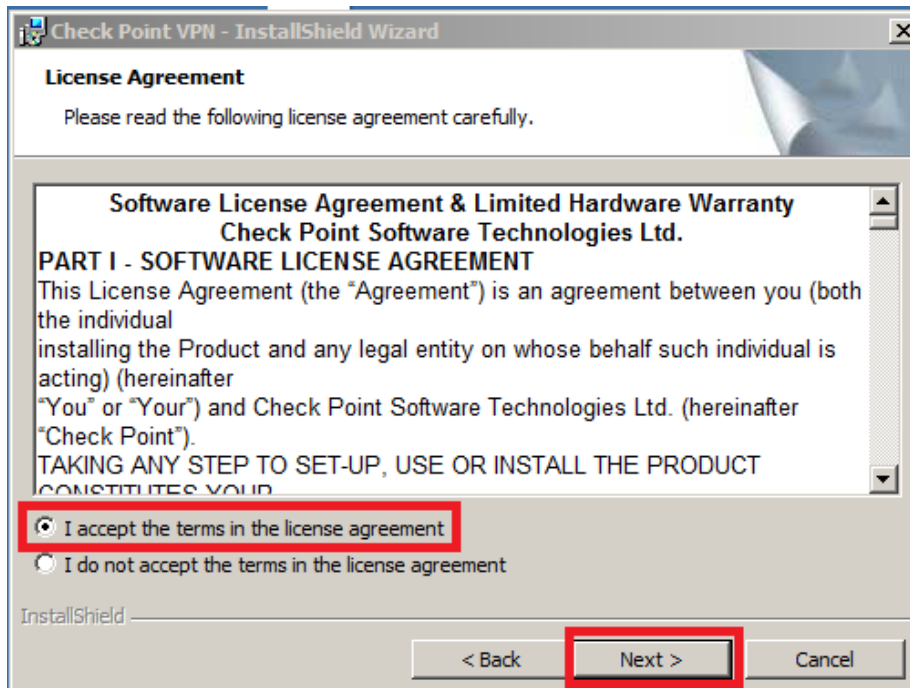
Check Point VPN - InstallShield Wizard

License Agreement

Please read the following license agreement carefully.

Software License Agreement & Limited Hardware Warranty
Check Point Software Technologies Ltd.

PART I - SOFTWARE LICENSE AGREEMENT

This License Agreement (the "Agreement") is an agreement between you (both the individual
installing the Product and any legal entity on whose behalf such individual is acting) (hereinafter
"You" or "Your") and Check Point Software Technologies Ltd. (hereinafter "Check Point").

TAKING ANY STEP TO SET-UP, USE OR INSTALL THE PRODUCT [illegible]

I accept the terms in the license agreement

I do not accept the terms in the license agreement

InstallShield

< Back

Next >

Cancel